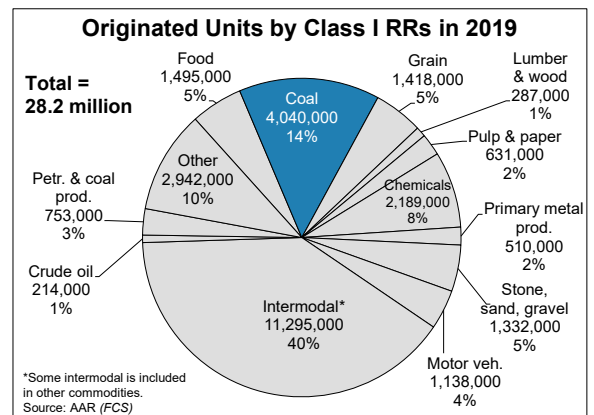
Originated Units by Class I RRs in 2019

Total = 28.2 million

Food 1,495,000 5%

Coal 4,040,000 14%

Grain 1,418,000 5%

Lumber & wood 287,000 1%

Pulp & paper 631,000 2%

Other 2,942,000 10%

Chemicals 2,189,000 8%

Petr. & coal prod. 753,000 3%

Primary metal prod. 510,000 2%

Crude oil 214,000 1%

Stone, sand, gravel 1,332,000 5%

Intermodal* 11,295,000 40%

Motor veh. 1,138,000 4%

*Some intermodal is included in other commodities.
Source: AAR (FCS)